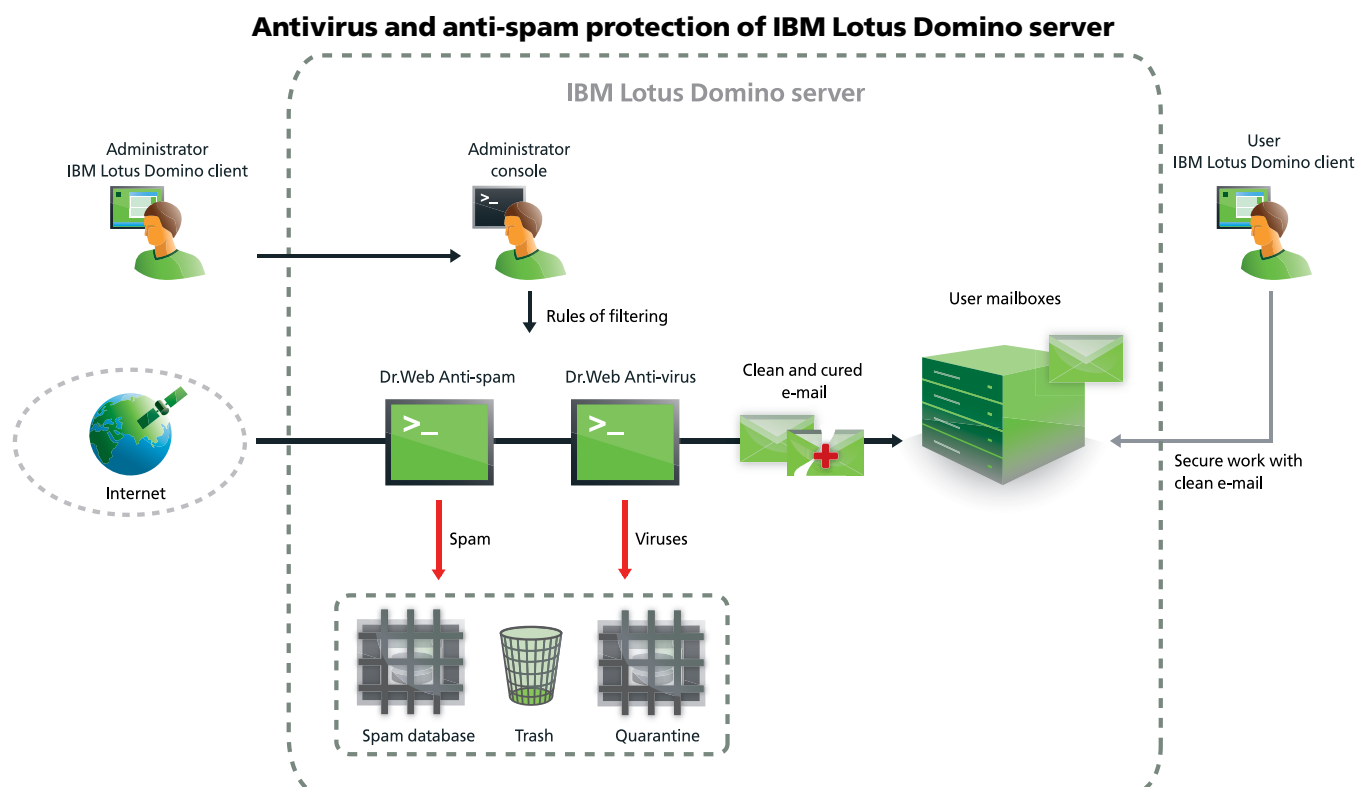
Antivirus and anti-spam protection of IBM Lotus Domino server

IBM Lotus Domino server

Administrator
IBM Lotus Domino client

Administrator
console

>_

User
IBM Lotus Domino client

Rules of filtering

User mailboxes

Dr.Web Anti-spam

Dr.Web Anti-virus

>_

>_

Clean and cured
e-mail

Internet

Secure work with
clean e-mail

Spam

Viruses

Spam database

Trash

Quarantine